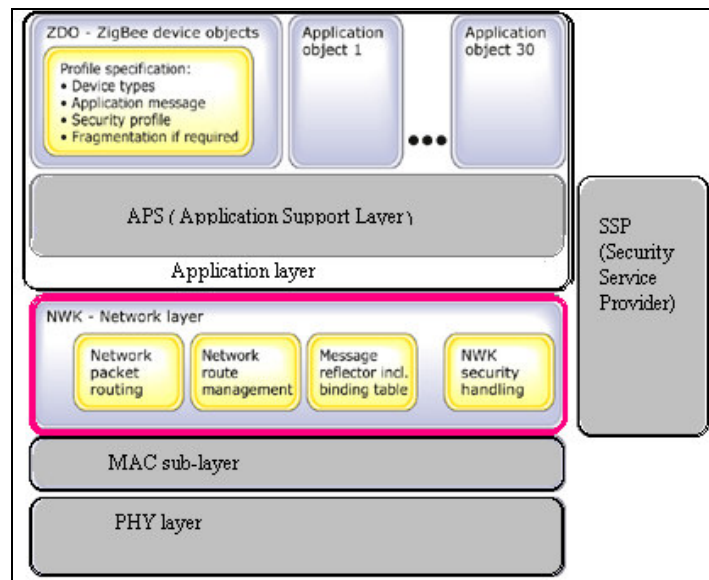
ZDO - ZigBee device objects

Profile specification:
• Device types
• Application message
• Security profile
• Fragmentation if required

Application object 1

Application object 30

•••

APS ( Application Support Layer )

Application layer

SSP (Security Service Provider)

NWK - Network layer

Network packet routing

Network route management

Message reflector incl. binding table

NWK security handling

MAC sub-layer

PHY layer